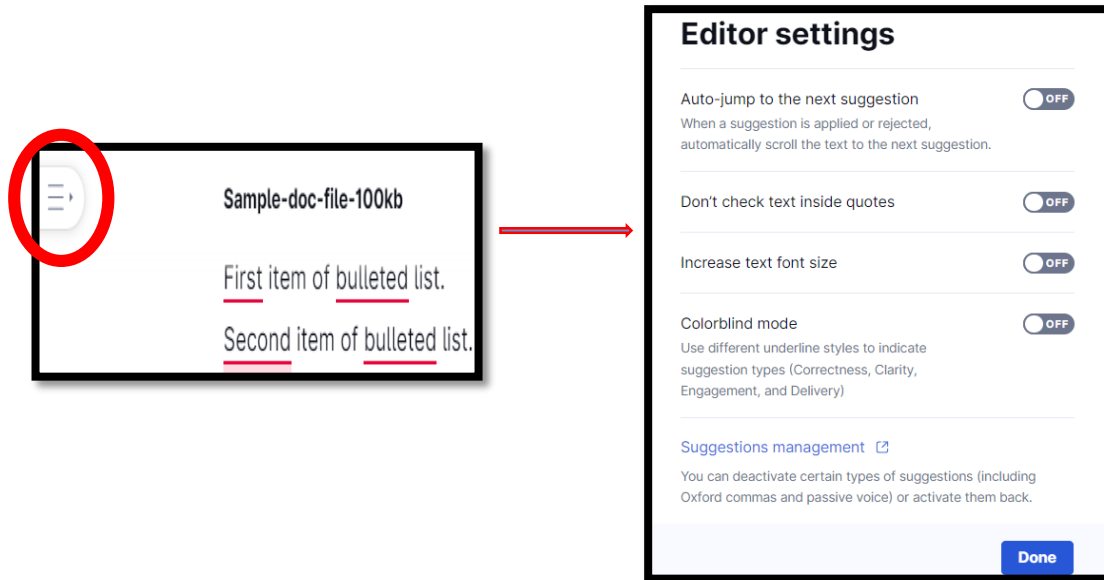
Sample-doc-file-100kb

First item of bulleted list.

Second item of bulleted list.

Editor settings

Auto-jump to the next suggestion
When a suggestion is applied or rejected, automatically scroll the text to the next suggestion.

OFF

Don't check text inside quotes

OFF

Increase text font size

OFF

Colorblind mode
Use different underline styles to indicate suggestion types (Correctness, Clarity, Engagement, and Delivery)

OFF

Suggestions management

You can deactivate certain types of suggestions (including Oxford commas and passive voice) or activate them back.

Done